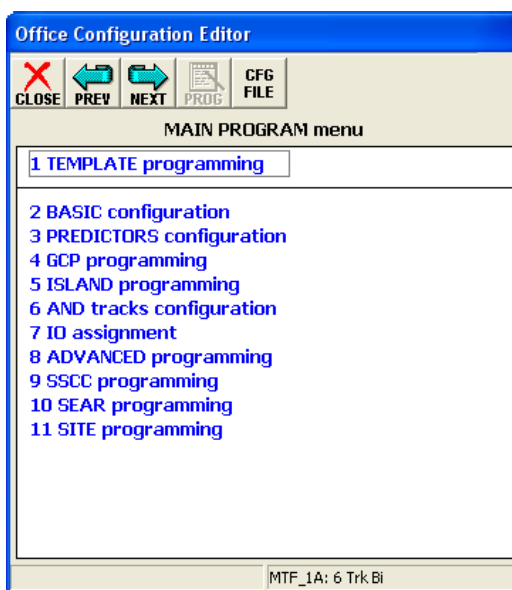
Office Configuration Editor

CLOSE PREV NEXT PROG CFG FILE

MAIN PROGRAM menu

1 TEMPLATE programming

2 BASIC configuration
3 PREDICTORS configuration
4 GCP programming
5 ISLAND programming
6 AND tracks configuration
7 IO assignment
8 ADVANCED programming
9 SSCC programming
10 SEAR programming
11 SITE programming

MTF_1A: 6 Trk Bi